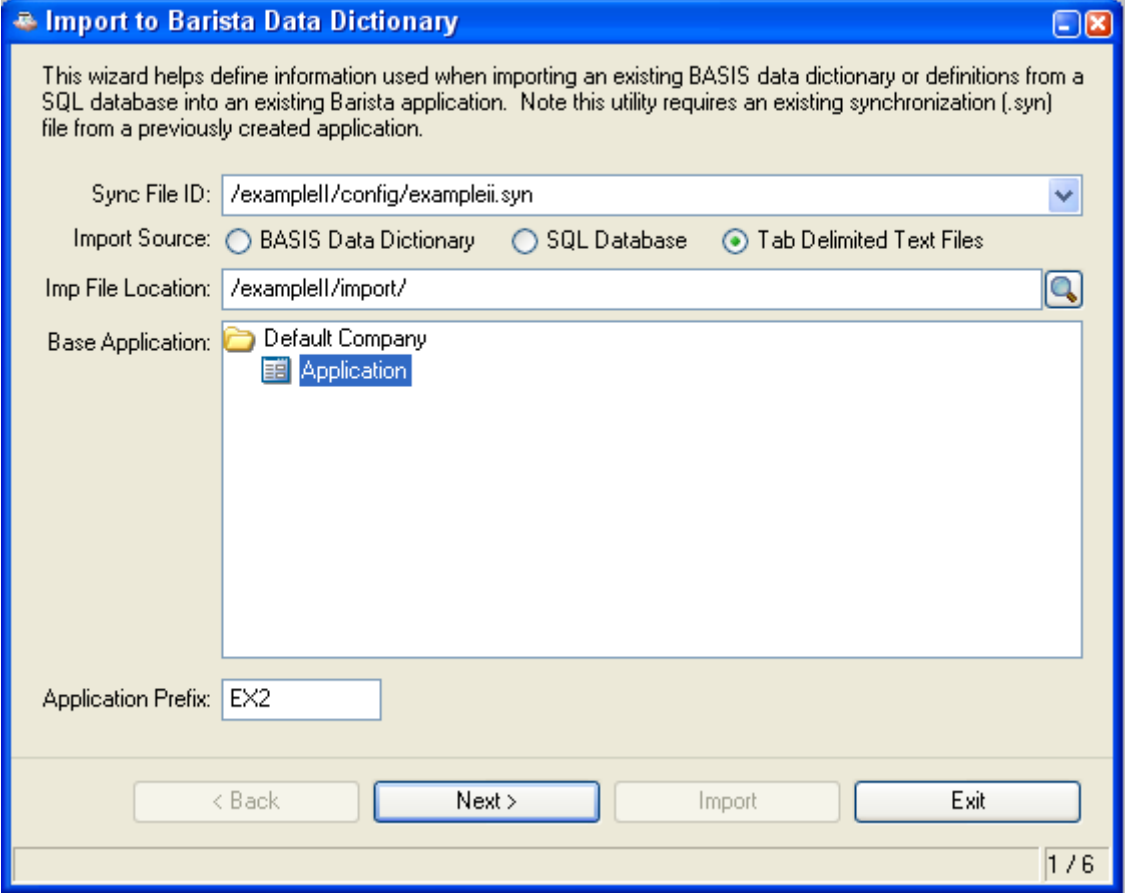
Import to Barista Data Dictionary

This wizard helps define information used when importing an existing BASIS data dictionary or definitions from a SQL database into an existing Barista application. Note this utility requires an existing synchronization (.syn) file from a previously created application.

Sync File ID: /exampleII/config/exampleii.syn

Import Source: BASIS Data Dictionary SQL Database Tab Delimited Text Files

Imp File Location: /exampleII/import/

Base Application: Default Company
Application

Application Prefix: EX2

< Back Next > Import Exit

1 / 6